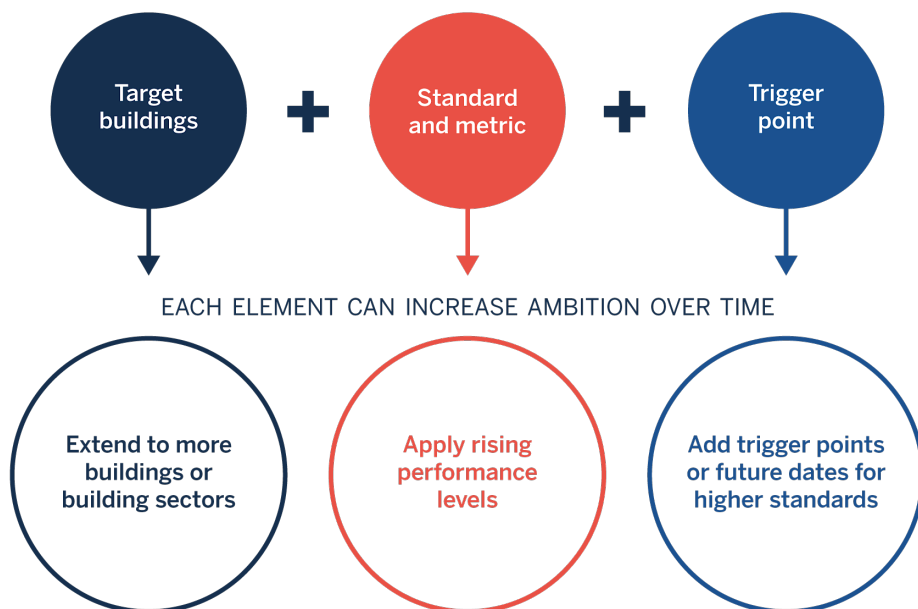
Target buildings

Standard and metric

Trigger point

EACH ELEMENT CAN INCREASE AMBITION OVER TIME

Extend to more buildings or building sectors

Apply rising performance levels

Add trigger points or future dates for higher standards